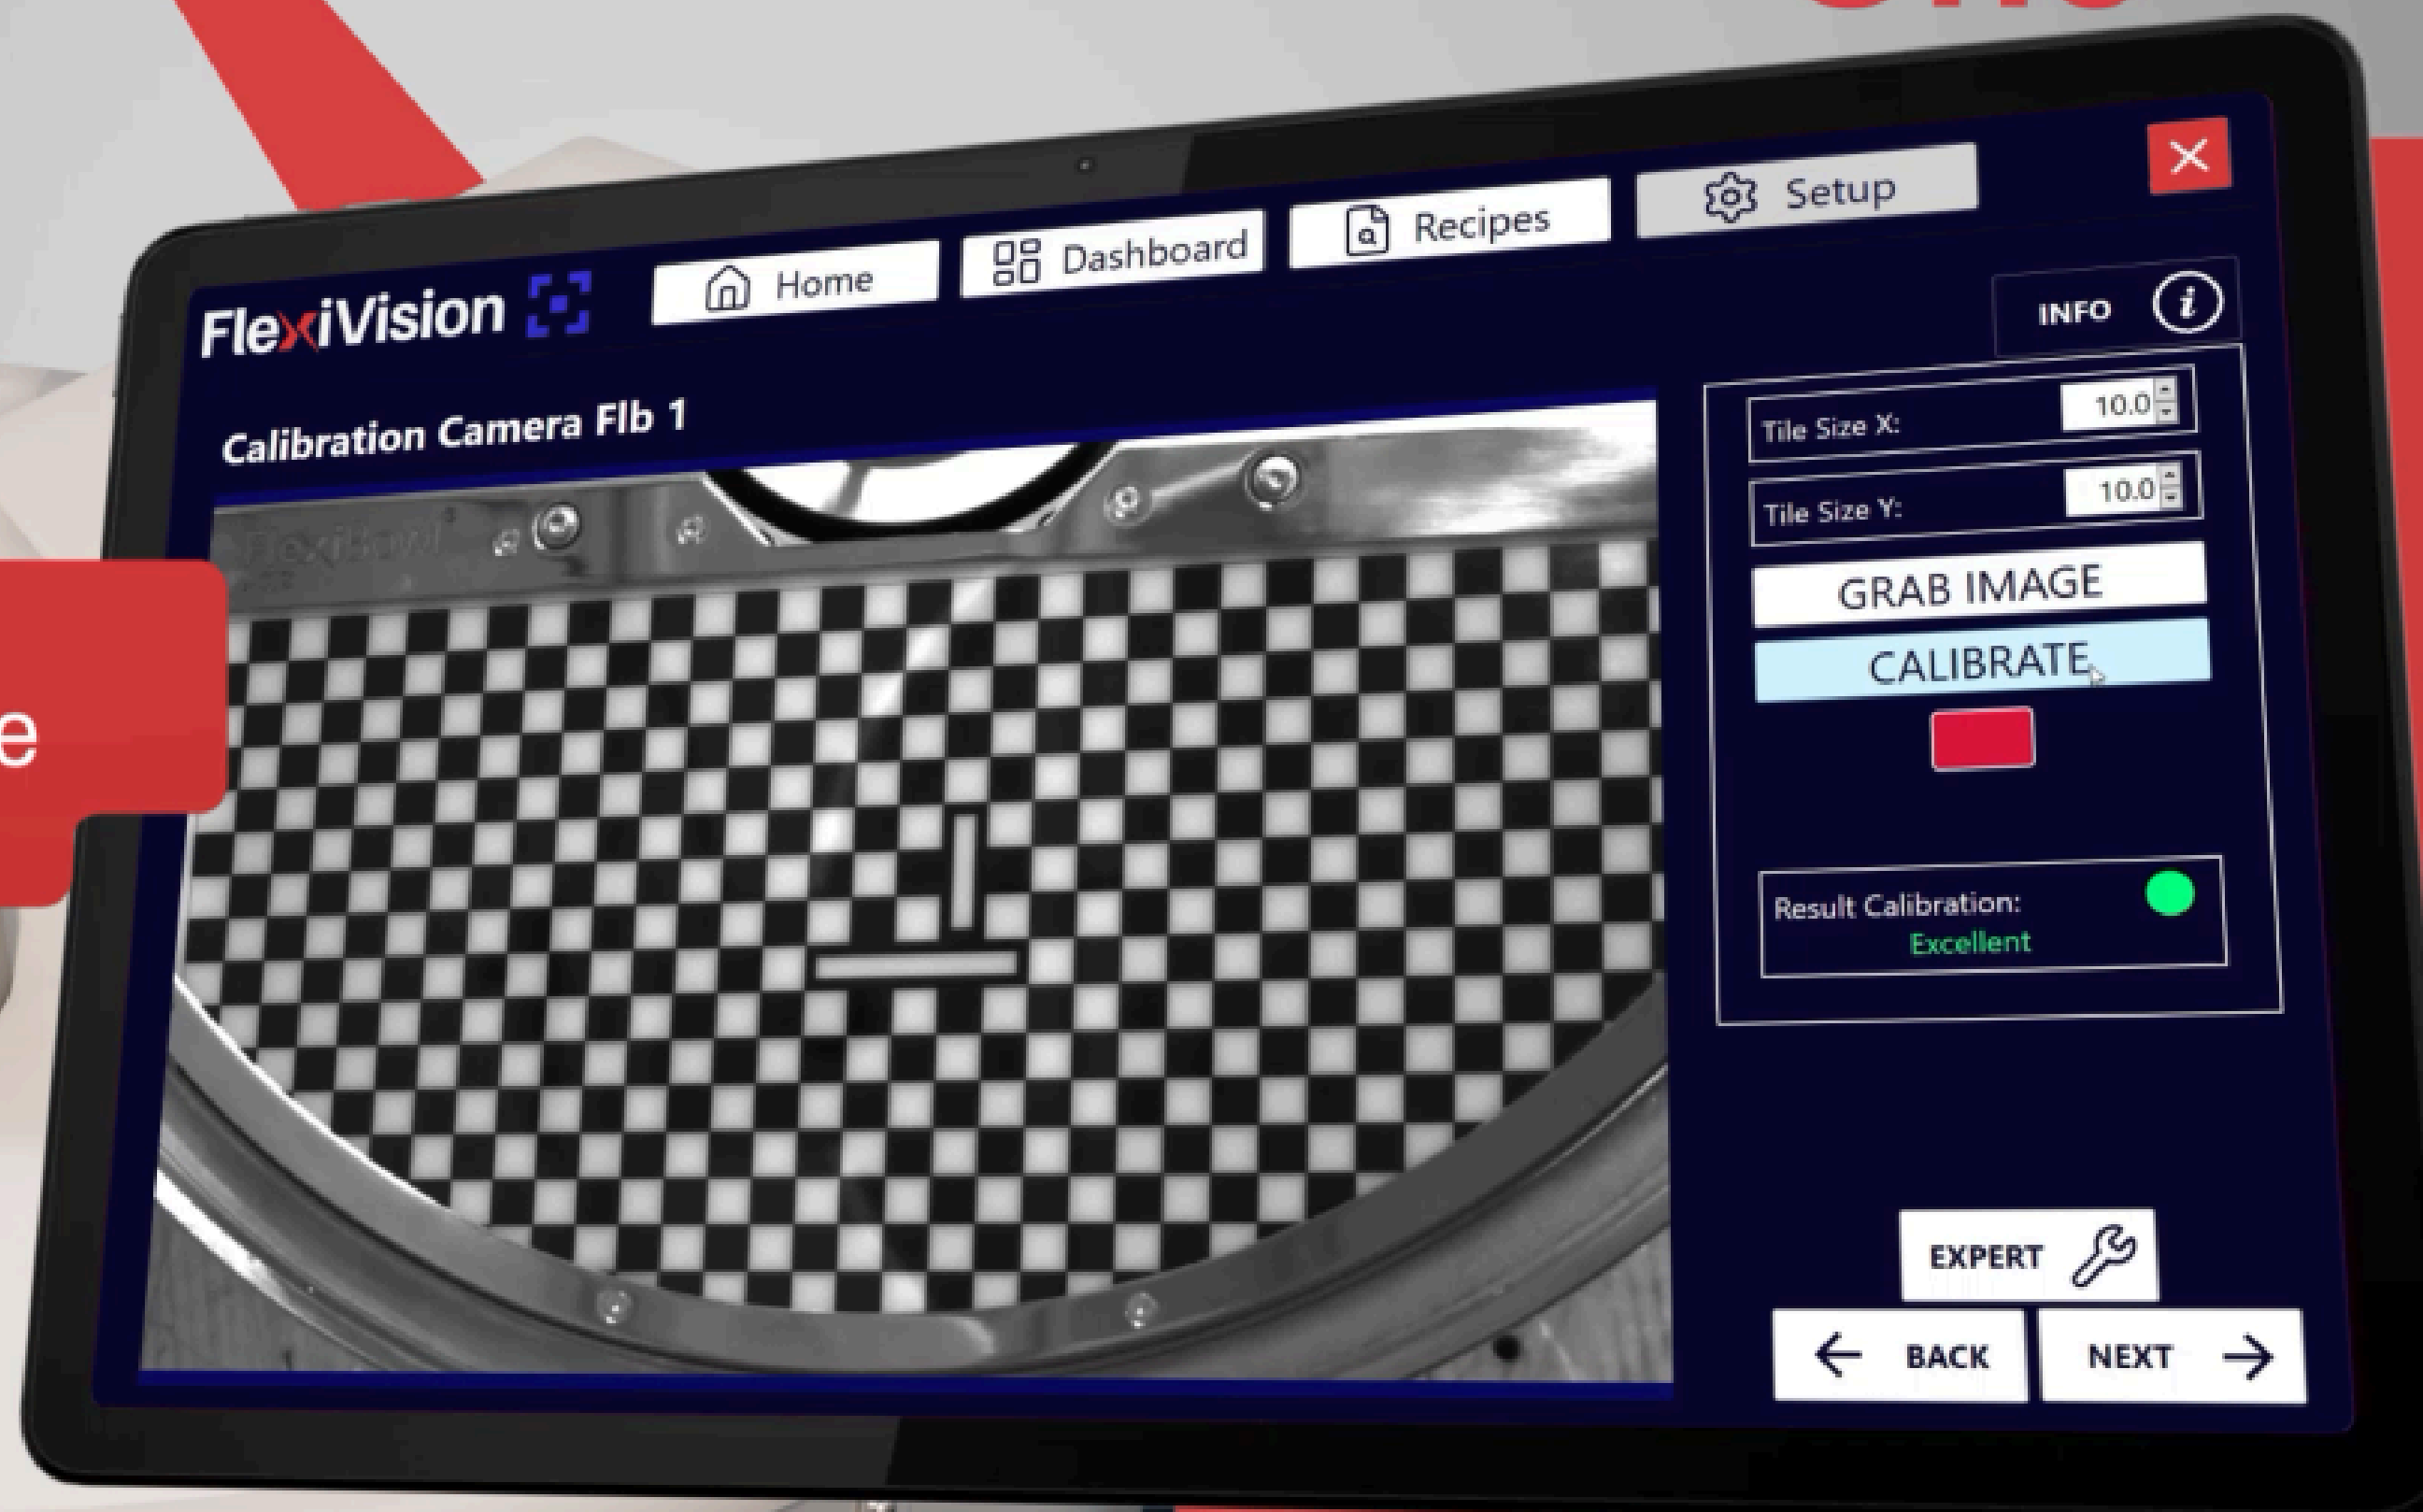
FlexiVision

Home

Dashboard

Recipes

Setup

INFO

Calibration Camera Flb 1

FlexiBowl

Tile Size X: 10.0

Tile Size Y: 10.0

GRAB IMAGE

CALIBRATE

Result Calibration:
Excellent

EXPERT

BACK

NEXT

e